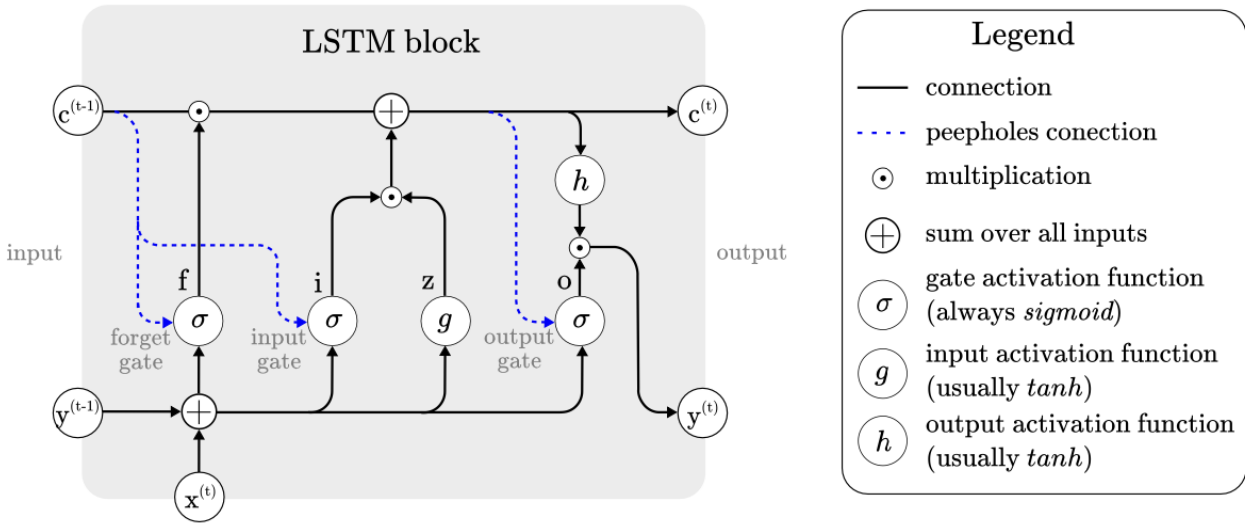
LSTM block

$c^{(t-1)}$

$c^{(t)}$

$h$

input

output

f

i

z

o

$\sigma$

$\sigma$

$g$

$\sigma$

forget gate

input gate

output gate

$y^{(t-1)}$

$y^{(t)}$

$x^{(t)}$

Legend

connection

peepholes conection

$\odot$ multiplication

$\oplus$ sum over all inputs

$\sigma$ gate activation function (always *sigmoid*)

$g$ input activation function (usually *tanh*)

$h$ output activation function (usually *tanh*)